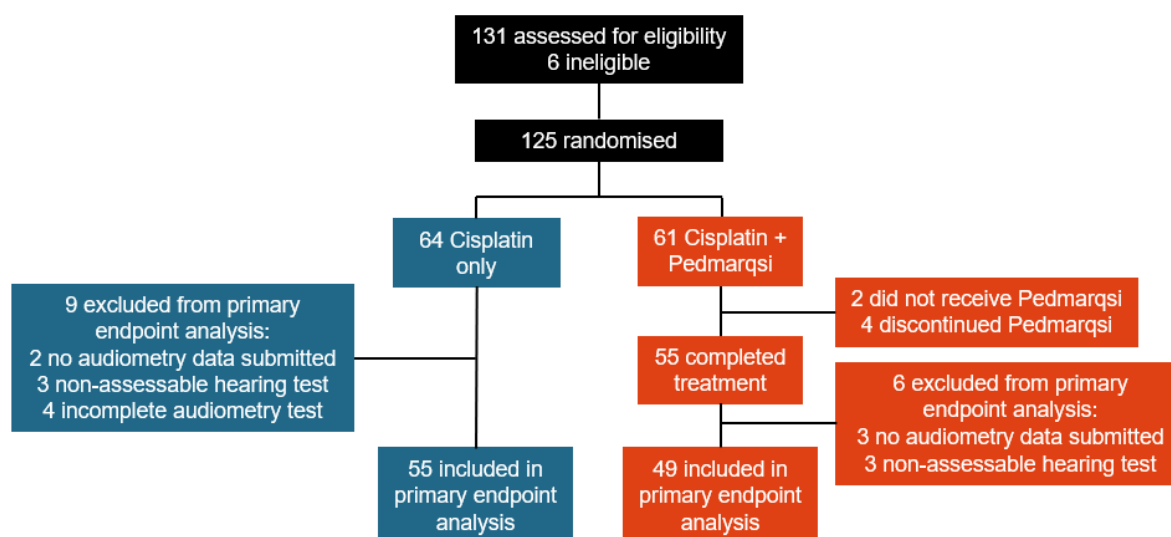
131 assessed for eligibility
6 ineligible

125 randomised

64 Cisplatin only

61 Cisplatin + Pedmarqsi

9 excluded from primary endpoint analysis:
2 no audiometry data submitted
3 non-assessable hearing test
4 incomplete audiometry test

2 did not receive Pedmarqsi
4 discontinued Pedmarqsi

55 completed treatment

6 excluded from primary endpoint analysis:
3 no audiometry data submitted
3 non-assessable hearing test

55 included in primary endpoint analysis

49 included in primary endpoint analysis